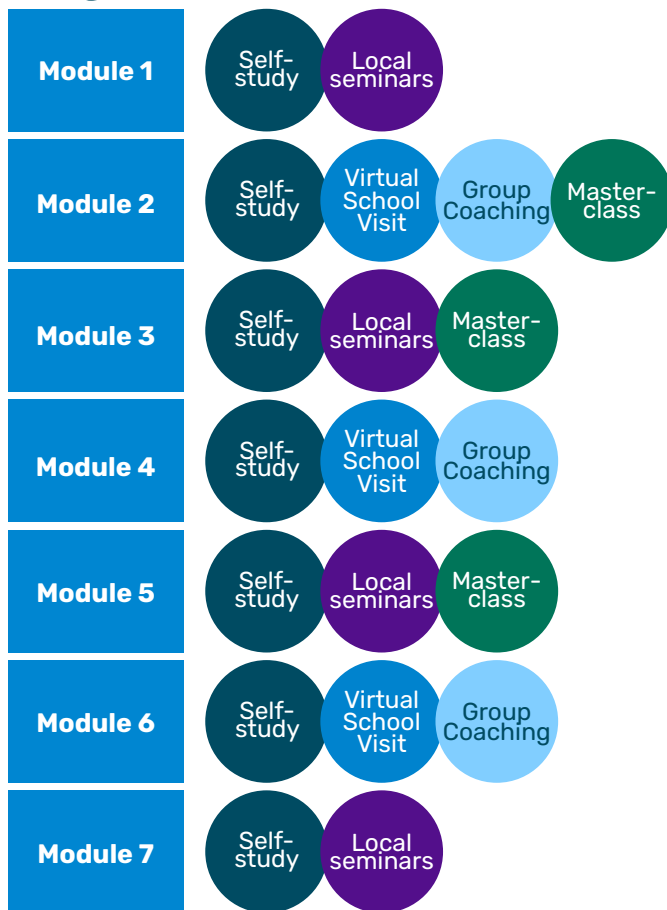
Module 1
Self-study
Local seminars

Module 2
Self-study
Virtual School Visit
Group Coaching
Master-class

Module 3
Self-study
Local seminars
Master-class

Module 4
Self-study
Virtual School Visit
Group Coaching

Module 5
Self-study
Local seminars
Master-class

Module 6
Self-study
Virtual School Visit
Group Coaching

Module 7
Self-study
Local seminars